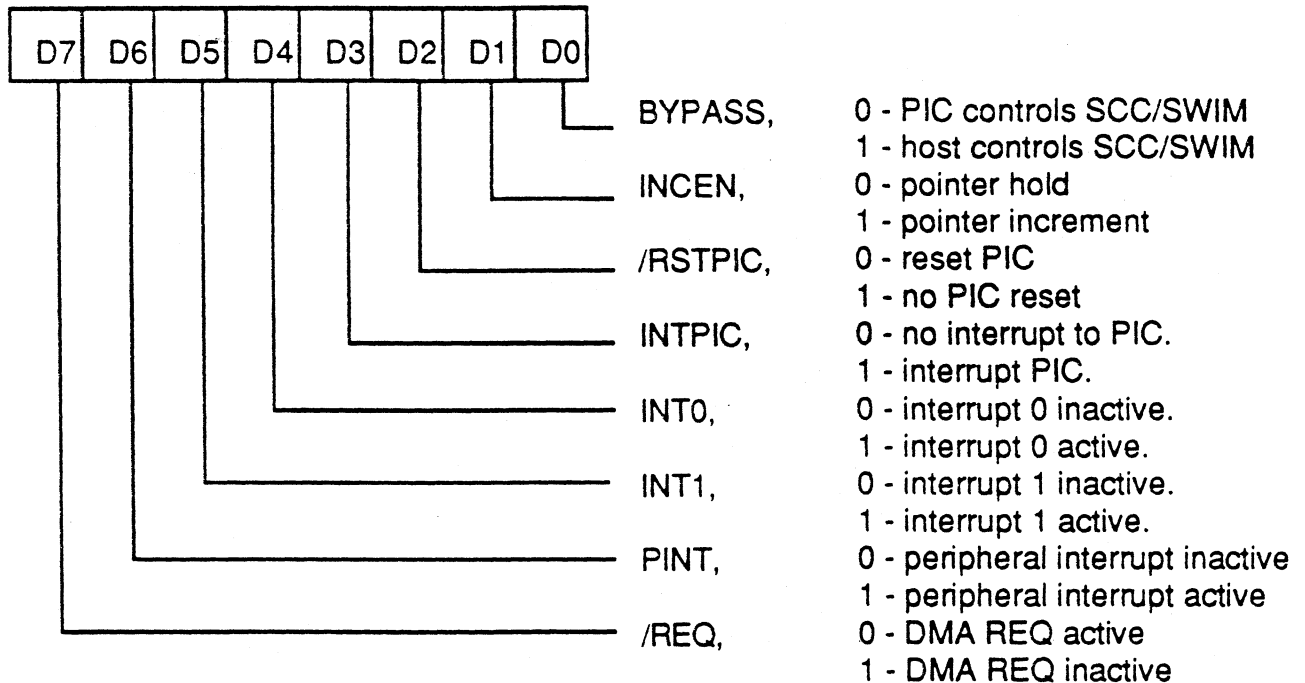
D7 D6 D5 D4 D3 D2 D1 D0

BYPASS, 0 - PIC controls SCC/SWIM
1 - host controls SCC/SWIM

INCEN, 0 - pointer hold
1 - pointer increment

/RSTPIC, 0 - reset PIC
1 - no PIC reset

INTPIC, 0 - no interrupt to PIC.
1 - interrupt PIC.

INT0, 0 - interrupt 0 inactive.
1 - interrupt 0 active.

INT1, 0 - interrupt 1 inactive.
1 - interrupt 1 active.

PINT, 0 - peripheral interrupt inactive
1 - peripheral interrupt active

/REQ, 0 - DMA REQ active
1 - DMA REQ inactive